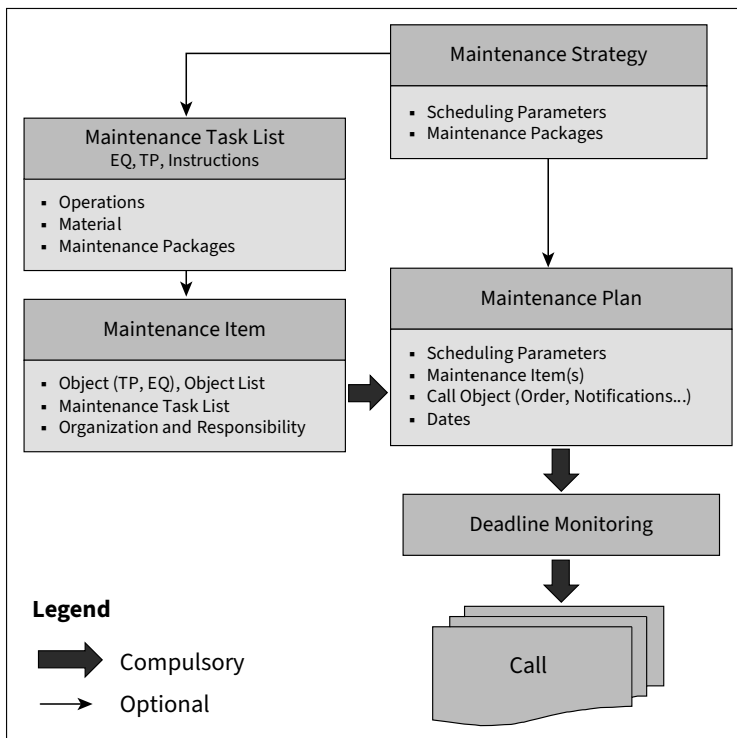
Maintenance Strategy

- Scheduling Parameters
- Maintenance Packages

Maintenance Task List
EQ, TP, Instructions

- Operations
- Material
- Maintenance Packages

Maintenance Item

- Object (TP, EQ), Object List
- Maintenance Task List
- Organization and Responsibility

Maintenance Plan

- Scheduling Parameters
- Maintenance Item(s)
- Call Object (Order, Notifications...)
- Dates

Deadline Monitoring

Call

Legend

Compulsory

Optional